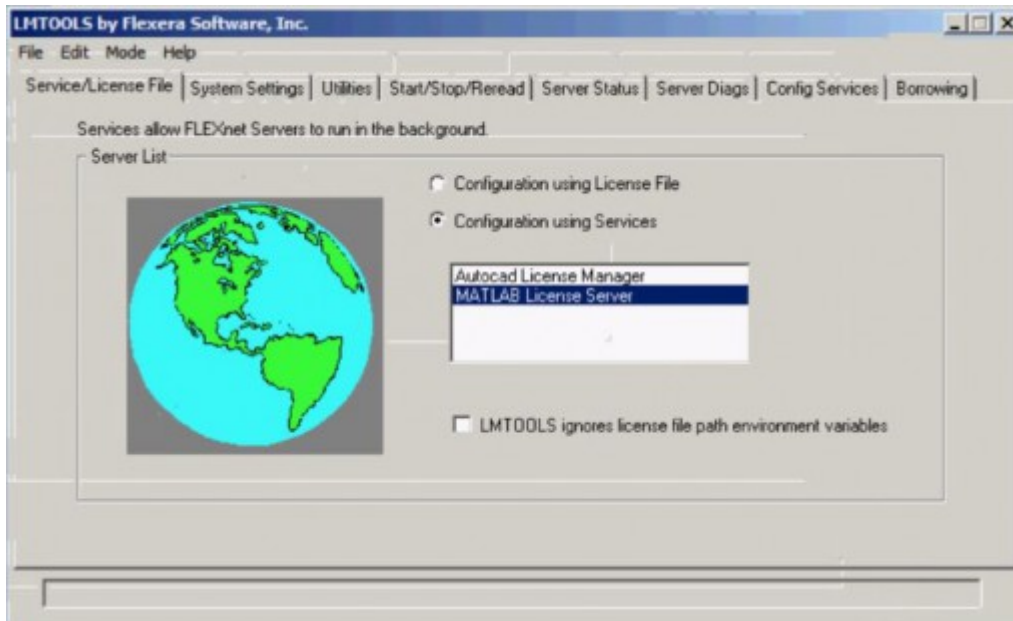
LMTOOLS by Flexera Software, Inc.

File Edit Mode Help

Service/License File | System Settings | Utilities | Start/Stop/Reread | Server Status | Server Diags | Config Services | Borrowing

Services allow FLEXnet Servers to run in the background.

Server List

Configuration using License File

Configuration using Services

Autocad License Manager
MATLAB License Server

LMTOOLS ignores license file path environment variables